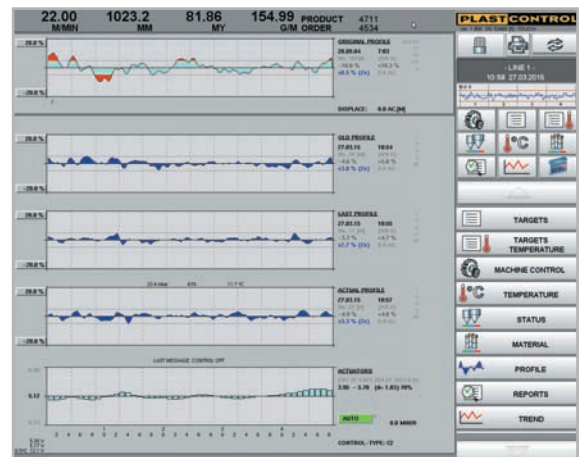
22.00 M/MIN
1023.2 MM
81.86 MY
154.99 G/M
PRODUCT 4711
ORDER 4534

PLASTCONTROL

- LINE 1 -
10:58 27.03.2015

20.0 %
-20.0 %
ORIGINAL PROFILE
28.08.64 7:03
-10.0 %
±6.0 % (2s)
DISPLACE: 0.0 AC.[M]

20.0 %
-20.0 %
OLD PROFILE
27.03.15 10:04
-4.6 %
±3.8 % (2s)

20.0 %
-20.0 %
LAST PROFILE
27.03.15 10:55
-3.2 %
±2.7 % (2s)

20.0 %
-20.0 %
ACTUAL PROFILE
27.03.15 10:57
-4.0 %
±3.3 % (2s)

LAST MESSAGE: CONTROL OFF
5.12
ACTUATORS
3.95 - 5.76 (m-1.83) 16%
AUTO
0.0 MIN/0
CONTROL- TYPE: C2

TARGETS
TARGETS TEMPERATURE
MACHINE CONTROL
TEMPERATURE
STATUS
MATERIAL
PROFILE
REPORTS
TREND